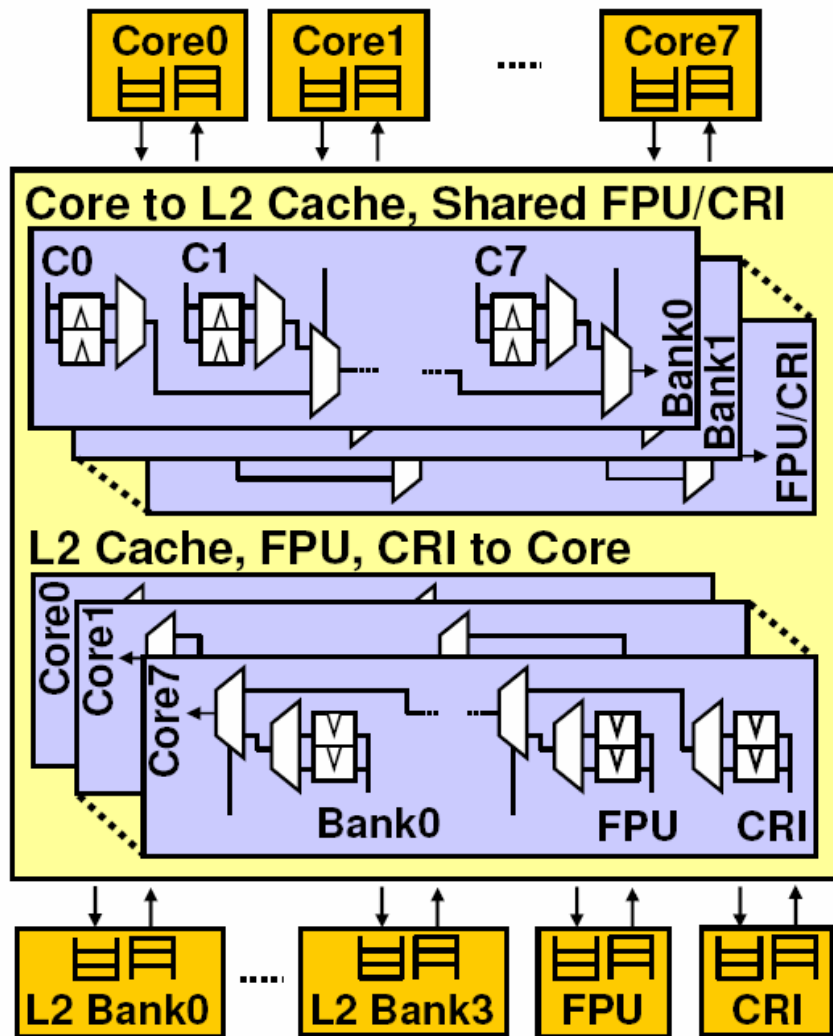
Core0

Core1

.....

Core7

Core to L2 Cache, Shared FPU/CRI

C0

C1

C7

.....

.....

Bank0

Bank1

FPU/CRI

L2 Cache, FPU, CRI to Core

Core0

Core1

Core7

.....

.....

Bank0

FPU

CRI

L2 Bank0

.....

L2 Bank3

FPU

CRI